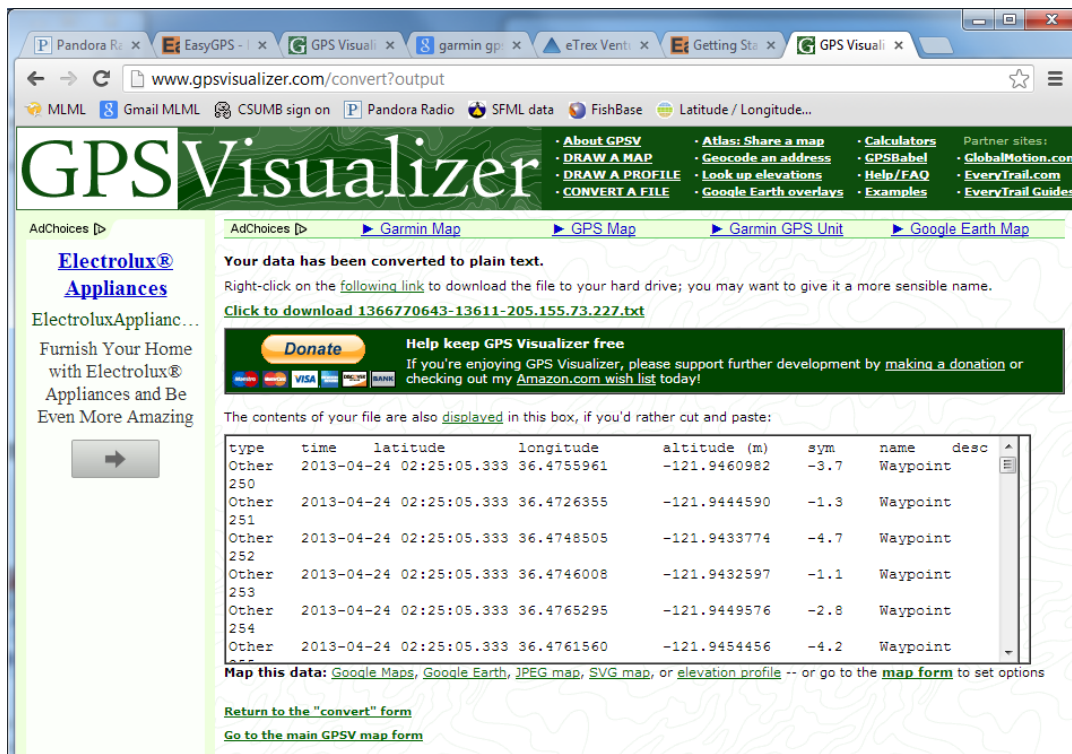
Pandora Ra × EasyGPS - × GPS Visuali × garmin gp × eTrex Vent × Getting Sta × GPS Visuali ×

www.gpsvisualizer.com/convert?output

MLML Gmail MLML CSUMB sign on Pandora Radio SFML data FishBase Latitude / Longitude...

GPS Visualizer

· About GPSV · DRAW A MAP · DRAW A PROFILE · CONVERT A FILE
· Atlas: Share a map · Geocode an address · Look up elevations · Google Earth overlays
· Calculators · GPSBabel · Help/FAQ · Examples
Partner sites: · GlobalMotion.co · EveryTrail.com · EveryTrail Guides

AdChoices

Electrolux® Appliances

ElectroluxApplianc...

Furnish Your Home with Electrolux® Appliances and Be Even More Amazing

AdChoices ► Garmin Map ► GPS Map ► Garmin GPS Unit ► Google Earth Map

Your data has been converted to plain text.

Right-click on the following link to download the file to your hard drive; you may want to give it a more sensible name.

Click to download 1366770643-13611-205.155.73.227.txt

Donate

Help keep GPS Visualizer free
If you're enjoying GPS Visualizer, please support further development by making a donation or checking out my Amazon.com wish list today!

The contents of your file are also displayed in this box, if you'd rather cut and paste:

type time latitude longitude altitude (m) sym name desc
Other 2013-04-24 02:25:05.333 36.4755961 -121.9460982 -3.7 Waypoint 250
Other 2013-04-24 02:25:05.333 36.4726355 -121.9444590 -1.3 Waypoint 251
Other 2013-04-24 02:25:05.333 36.4748505 -121.9433774 -4.7 Waypoint 252
Other 2013-04-24 02:25:05.333 36.4746008 -121.9432597 -1.1 Waypoint 253
Other 2013-04-24 02:25:05.333 36.4765295 -121.9449576 -2.8 Waypoint 254
Other 2013-04-24 02:25:05.333 36.4761560 -121.9454456 -4.2 Waypoint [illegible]

Map this data: Google Maps, Google Earth, JPEG map, SVG map, or elevation profile -- or go to the map form to set options

Return to the "convert" form

Go to the main GPSV map form